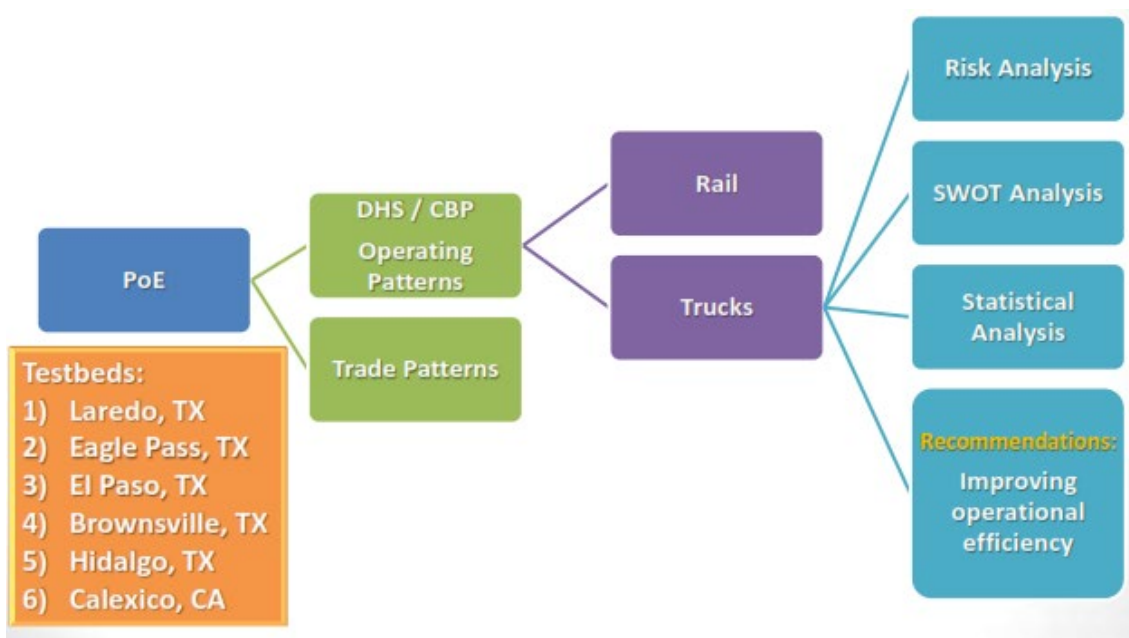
PoE

Testbeds:
1) Laredo, TX
2) Eagle Pass, TX
3) El Paso, TX
4) Brownsville, TX
5) Hidalgo, TX
6) Calexico, CA

DHS / CBP Operating Patterns

Trade Patterns

Rail

Trucks

Risk Analysis

SWOT Analysis

Statistical Analysis

Recommendations:
Improving operational efficiency